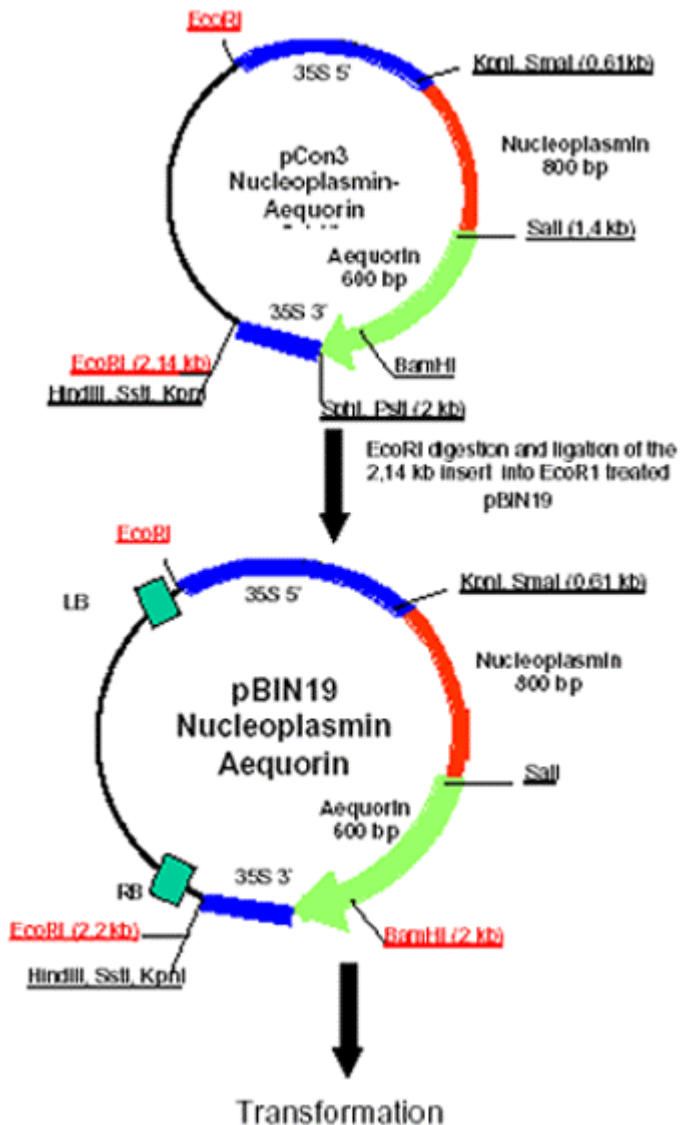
EcoRI

35S 5'

KpnI, SmaI (0,61kb)

pCon3
Nucleoplasmin-
Aequorin
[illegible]

Nucleoplasmin
800 bp

SalI (1,4 kb)

Aequorin
600 bp

35S 3'

EcoRI (2,14 kb)

HindIII, SstI, KpnI

BamHI

SphI, PstI (2 kb)

EcoRI digestion and ligation of the 2,14 kb insert into EcoR1 treated pBIN19

EcoRI

LB

35S 5'

KpnI, SmaI (0,61 kb)

pBIN19
Nucleoplasmin
Aequorin

Nucleoplasmin
800 bp

SalI

Aequorin
600 bp

RB

35S 3'

EcoRI (2,2 kb)

BamHI (2 kb)

HindIII, SstI, KpnI

Transformation